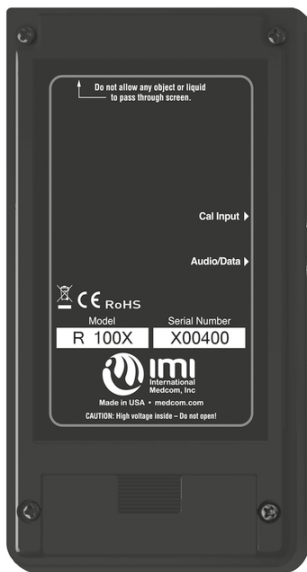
Do not allow any object or liquid to pass through screen.

Cal Input ▸

Audio/Data ▸

CE RoHS

| Model | Serial Number |
|---|---|
| R 100X | X00400 |

IMI
International Medcom, Inc

Made in USA • medcom.com

CAUTION: High voltage inside – Do not open!